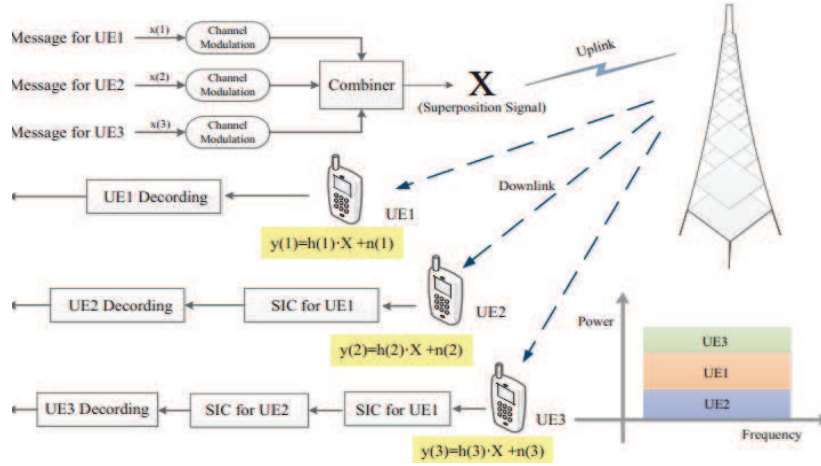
Message for UE1
x(1)
Channel Modulation
Message for UE2
x(2)
Channel Modulation
Message for UE3
x(3)
Channel Modulation
Combiner
X
(Superposition Signal)
Uplink
Downlink
UE1 Decording
UE1
$y(1)=h(1)\cdot X+n(1)$
UE2 Decording
SIC for UE1
UE2
$y(2)=h(2)\cdot X+n(2)$
UE3 Decording
SIC for UE2
SIC for UE1
UE3
$y(3)=h(3)\cdot X+n(3)$
Power
UE3
UE1
UE2
Frequency